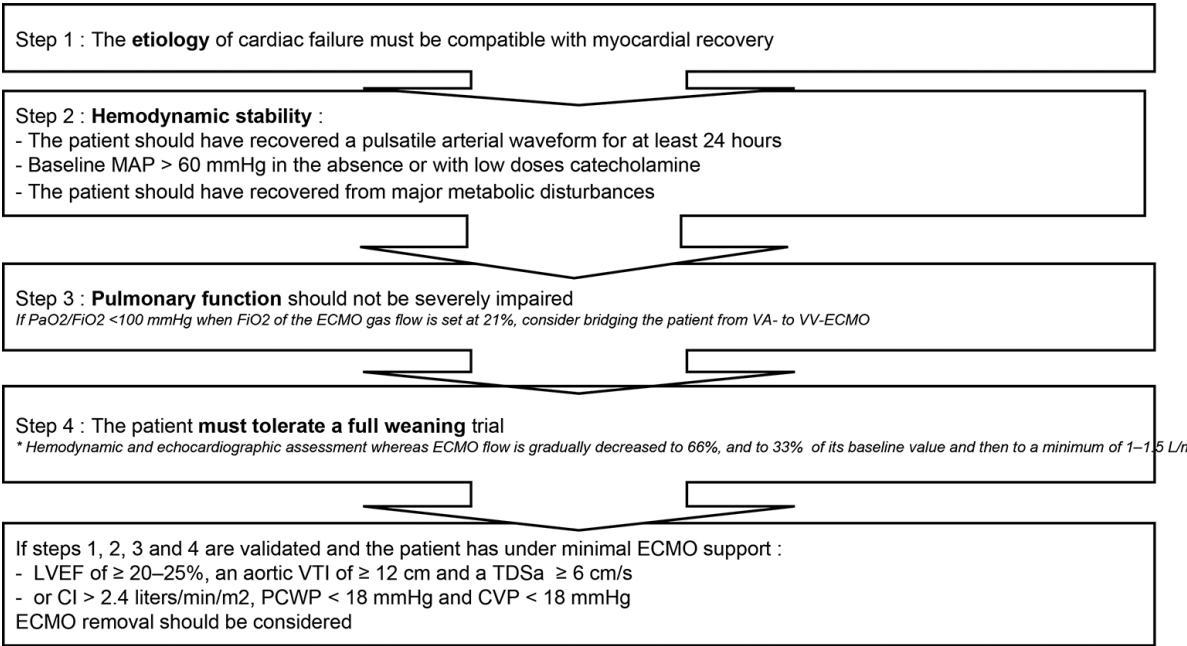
Step 1 : The **etiology** of cardiac failure must be compatible with myocardial recovery

Step 2 : **Hemodynamic stability** :
- The patient should have recovered a pulsatile arterial waveform for at least 24 hours
- Baseline MAP > 60 mmHg in the absence or with low doses catecholamine
- The patient should have recovered from major metabolic disturbances

Step 3 : **Pulmonary function** should not be severely impaired
*If PaO2/FiO2 <100 mmHg when FiO2 of the ECMO gas flow is set at 21%, consider bridging the patient from VA- to VV-ECMO*

Step 4 : The patient **must tolerate a full weaning** trial
*\* Hemodynamic and echocardiographic assessment whereas ECMO flow is gradually decreased to 66%, and to 33% of its baseline value and then to a minimum of 1–1.5 L/m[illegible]*

If steps 1, 2, 3 and 4 are validated and the patient has under minimal ECMO support :
- LVEF of ≥ 20–25%, an aortic VTI of ≥ 12 cm and a TDSa ≥ 6 cm/s
- or CI > 2.4 liters/min/m2, PCWP < 18 mmHg and CVP < 18 mmHg
ECMO removal should be considered